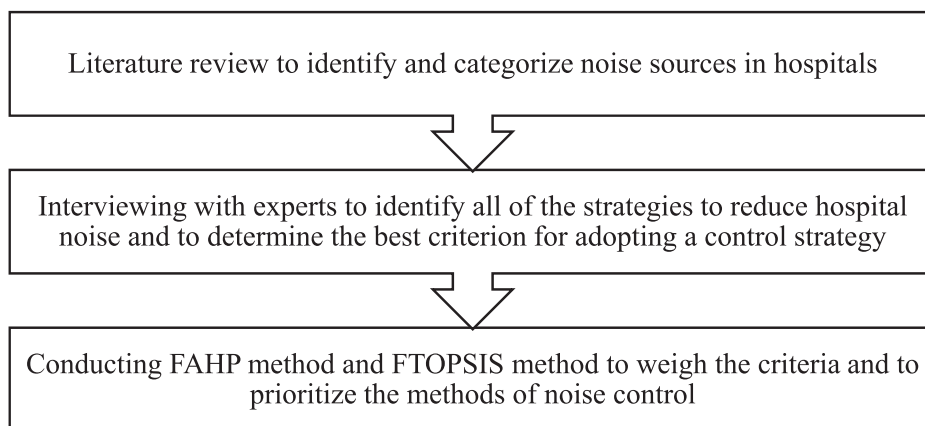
Literature review to identify and categorize noise sources in hospitals

Interviewing with experts to identify all of the strategies to reduce hospital noise and to determine the best criterion for adopting a control strategy

Conducting FAHP method and FTOPSIS method to weigh the criteria and to prioritize the methods of noise control